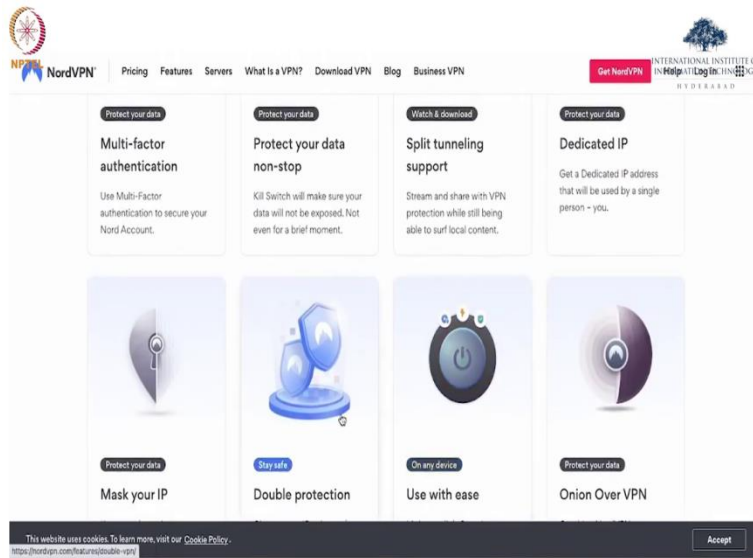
NPTEL

NordVPN

Pricing Features Servers What is a VPN? Download VPN Blog Business VPN

Get NordVPN Help Log in

INTERNATIONAL INSTITUTE OF INFORMATION TECHNOLOGY HYDERABAD

Protect your data

Multi-factor authentication

Use Multi-Factor authentication to secure your Nord Account.

Protect your data

Protect your data non-stop

Kill Switch will make sure your data will not be exposed. Not even for a brief moment.

Watch & download

Split tunneling support

Stream and share with VPN protection while still being able to surf local content.

Protect your data

Dedicated IP

Get a Dedicated IP address that will be used by a single person – you.

Protect your data

Mask your IP

Stay safe

Double protection

On any device

Use with ease

Protect your data

Onion Over VPN

This website uses cookies. To learn more, visit our Cookie Policy.

https://nordvpn.com/features/double-vpn/

Accept